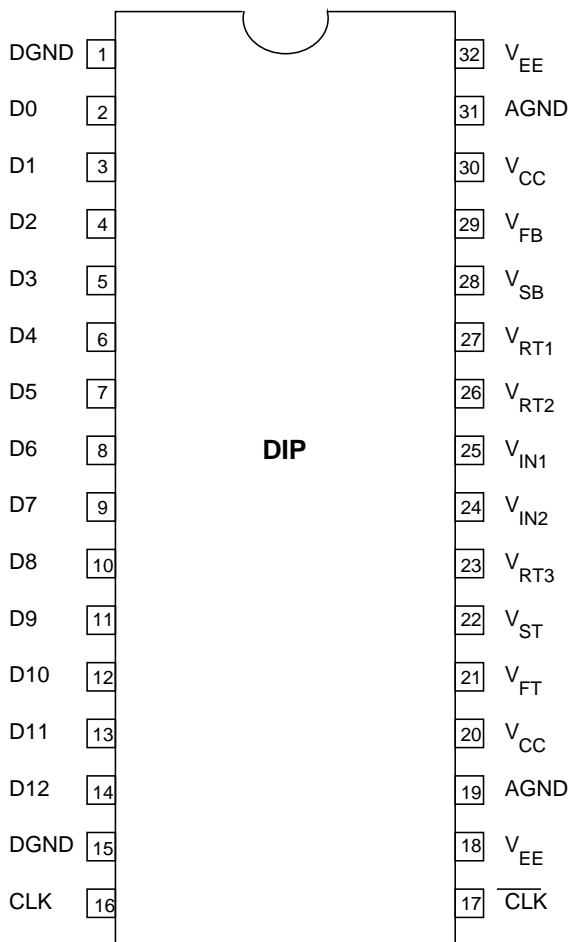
DGND 1
D0 2
D1 3
D2 4
D3 5
D4 6
D5 7
D6 8
D7 9
D8 10
D9 11
D10 12
D11 13
D12 14
DGND 15
CLK 16

DIP

32 $V_{EE}$
31 AGND
30 $V_{CC}$
29 $V_{FB}$
28 $V_{SB}$
27 $V_{RT1}$
26 $V_{RT2}$
25 $V_{IN1}$
24 $V_{IN2}$
23 $V_{RT3}$
22 $V_{ST}$
21 $V_{FT}$
20 $V_{CC}$
19 AGND
18 $V_{EE}$
17 $\overline{CLK}$